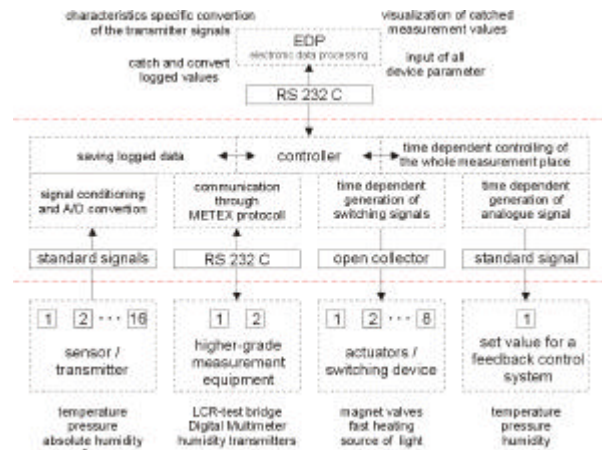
characteristics specific convertion of the transmitter signals

catch and convert logged values

EDP
electronic data processing

visualization of catched measurement values

input of all device parameter

RS 232 C

saving logged data

controller

time dependent controling of the whole measurement place

signal conditioning and A/D converstion

communication through METEX protocoll

time dependent generation of switching signals

time dependent generation of analogue signal

standard signals

RS 232 C

open collector

standard signal

1 2 ··· 16
sensor / transmitter

1 2
higher-grade measurement equipment

1 2 ··· 8
actuators / switching device

1
set value for a feedback control system

temperature
pressure
absolute humidity

LCR-test bridge
Digital Multimeter
humidity transmitters

magnet valves
fast heating
source of light

temperature
pressure
humidity